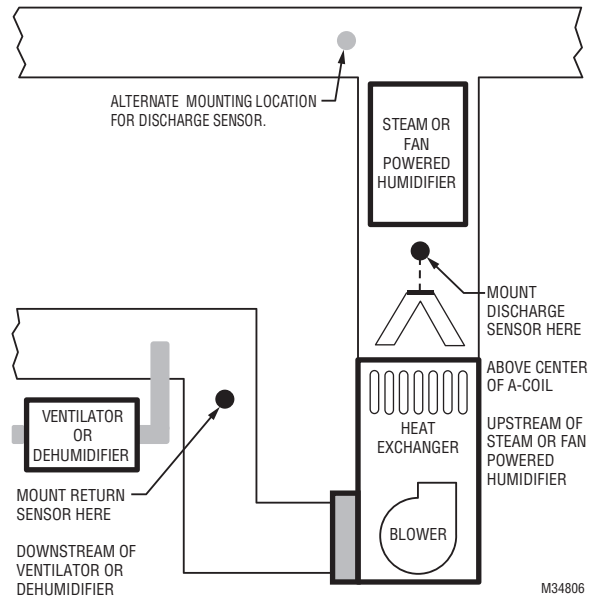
ALTERNATE MOUNTING LOCATION FOR DISCHARGE SENSOR.

STEAM OR FAN POWERED HUMIDIFIER

MOUNT DISCHARGE SENSOR HERE

ABOVE CENTER OF A-COIL

UPSTREAM OF STEAM OR FAN POWERED HUMIDIFIER

VENTILATOR OR DEHUMIDIFIER

HEAT EXCHANGER

MOUNT RETURN SENSOR HERE

BLOWER

DOWNSTREAM OF VENTILATOR OR DEHUMIDIFIER

M34806